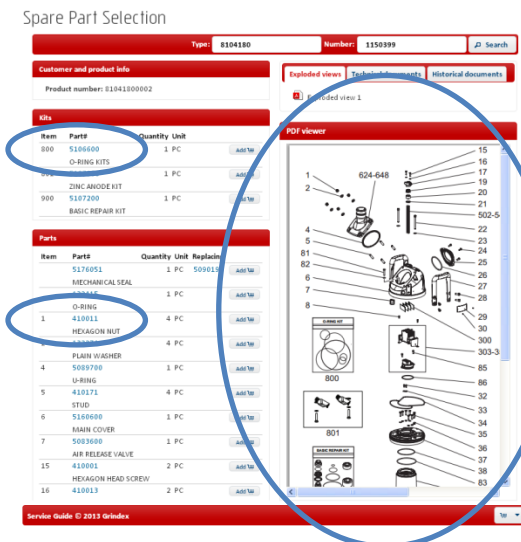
Spare Part Selection

Type: 8104180 Number: 1150399 Search

Customer and product info

Product number: 81041800002

Kits

| Item | Part# | Quantity | Unit | |
|---|---|---|---|---|
| 800 | 5106600 O-RING KITS | 1 | PC | Add |
| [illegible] | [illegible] ZINC ANODE KIT | 1 | PC | Add |
| 900 | 5107200 BASIC REPAIR KIT | 1 | PC | Add |

Parts

| Item | Part# | Quantity | Unit | Replacing | |
|---|---|---|---|---|---|
| | 5176051 MECHANICAL SEAL | 1 | PC | 509015 | Add |
| | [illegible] O-RING | 1 | PC | | Add |
| 1 | 410011 HEXAGON NUT | 4 | PC | | Add |
| | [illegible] PLAIN WASHER | 4 | PC | | Add |
| 4 | 5089700 O-RING | 1 | PC | | Add |
| 5 | 410171 STUD | 4 | PC | | Add |
| 6 | 5160600 MAIN COVER | 1 | PC | | Add |
| 7 | 5083600 AIR RELEASE VALVE | 1 | PC | | Add |
| 15 | 410001 HEXAGON HEAD SCREW | 2 | PC | | Add |
| 16 | 410013 | 2 | PC | | Add |

Exploded views | Technical documents | Historical documents

Exploded view 1

PDF viewer

1 2 624-648 4 5 81 82 6 7 8 15 16 17 19 20 21 502-5 22 23 24 25 26 27 28 29 30 300 303-3 85 86 32 33 34 35 36 37 38 83

O-RING KIT 800 801 BASIC REPAIR KIT

Service Guide © 2013 Grindex